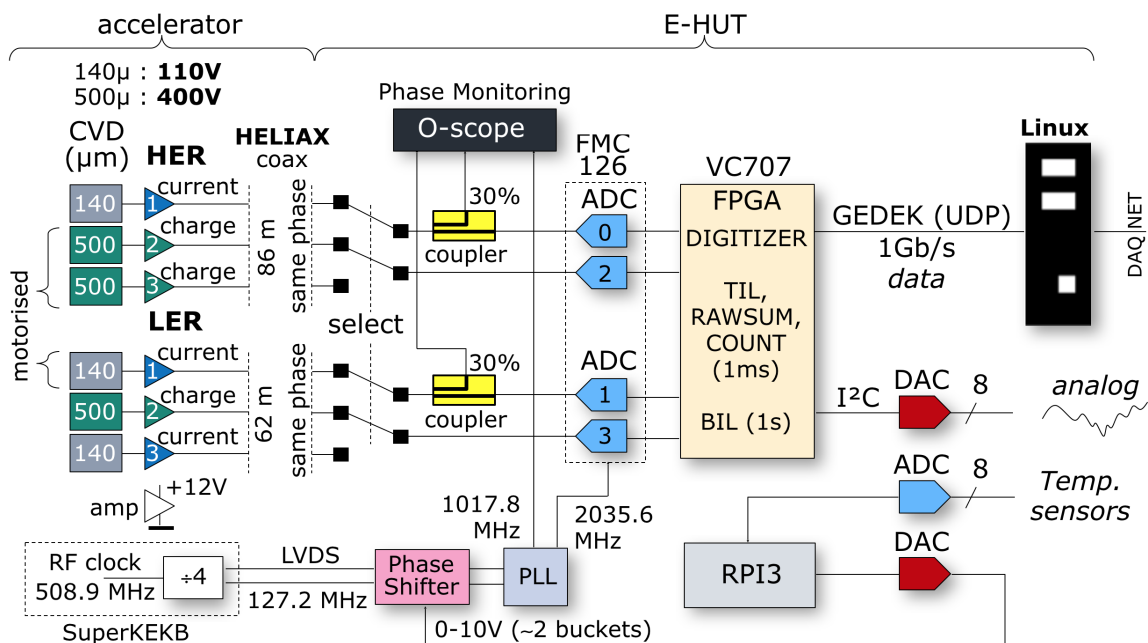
accelerator

E-HUT

140μ : **110V**
500μ : **400V**

Phase Monitoring

O-scope

CVD (μm)

HER

HELIAX coax

140 1 current
500 2 charge
500 3 charge

motorised

86 m

same phase

30%

coupler

FMC 126

ADC

0

2

VC707

FPGA

DIGITIZER

TIL, RAWSUM, COUNT (1ms)

BIL (1s)

GEDEK (UDP)

1Gb/s

*data*

Linux

DAQ NET

LER

140 1 current
500 2 charge
140 3 current

62 m

same phase

select

30%

coupler

ADC

1

3

I²C

DAC

8

*analog*

amp

+12V

1017.8 MHz

2035.6 MHz

ADC

8

*Temp. sensors*

RF clock 508.9 MHz

÷4

LVDS

127.2 MHz

Phase Shifter

PLL

RPI3

DAC

SuperKEKB

0-10V (~2 buckets)